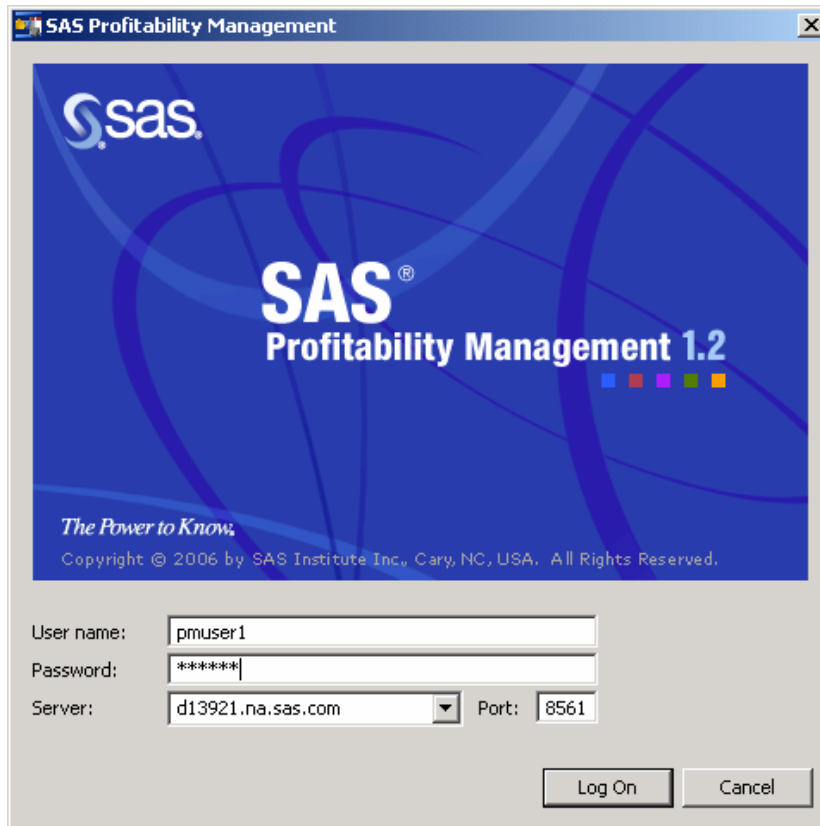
SAS Profitability Management

sas.

SAS®
Profitability Management 1.2

The Power to Know.
Copyright © 2006 by SAS Institute Inc., Cary, NC, USA. All Rights Reserved.

User name: pmuser1
Password: ******
Server: d13921.na.sas.com Port: 8561

Log On Cancel